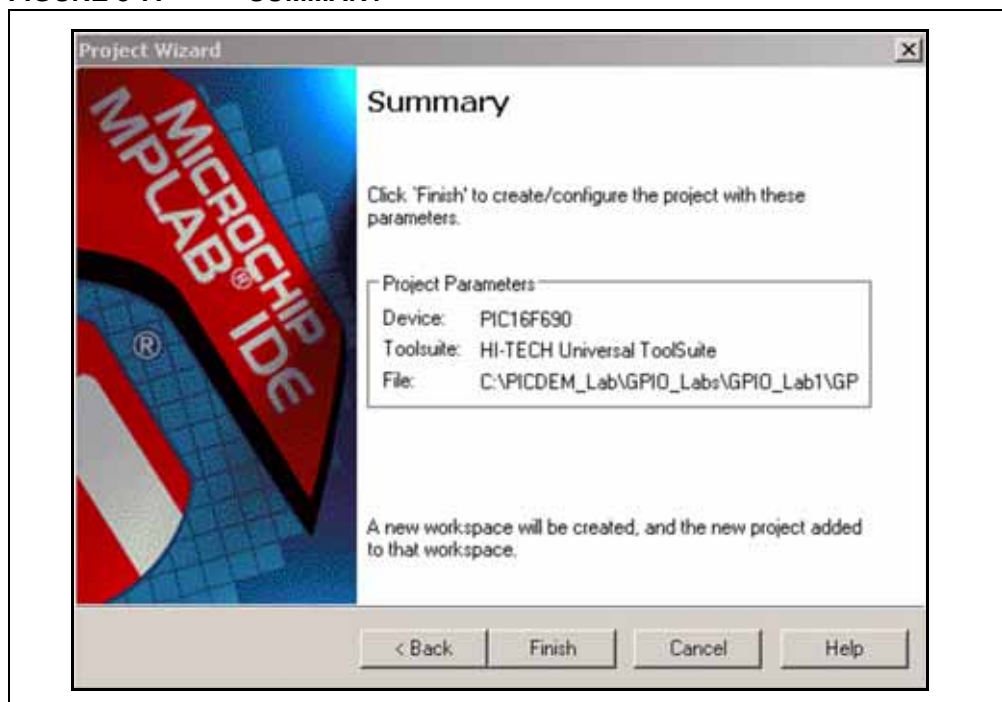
Project Wizard

MICROCHIP MPLAB® IDE

®

Summary

Click 'Finish' to create/configure the project with these parameters.

Project Parameters

Device: PIC16F690

Toolsuite: HI-TECH Universal ToolSuite

File: C:\PICDEM_Lab\GPIO_Labs\GPIO_Lab1\GP

A new workspace will be created, and the new project added to that workspace.

< Back | Finish | Cancel | Help